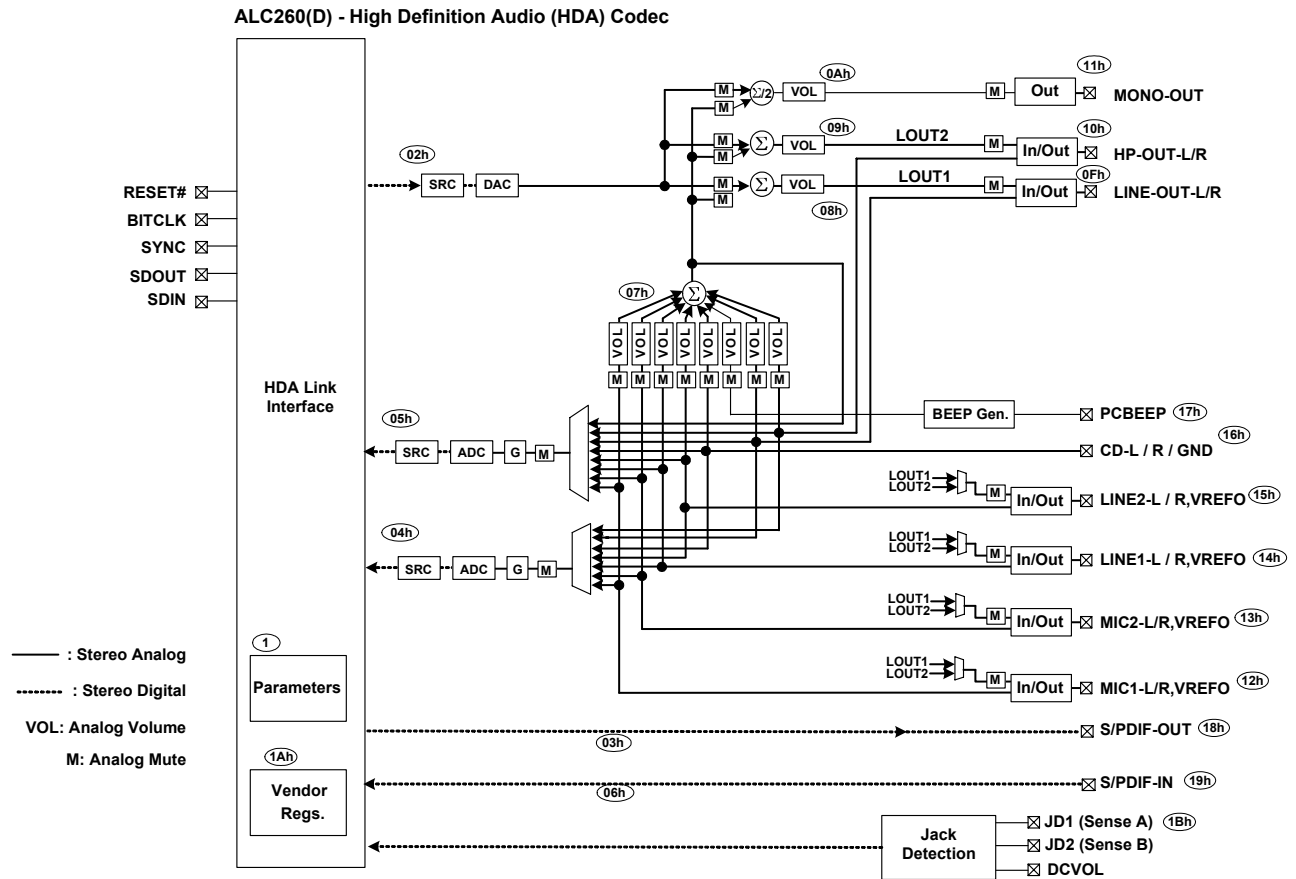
ALC260(D) - High Definition Audio (HDA) Codec

RESET#
BITCLK
SYNC
SDOUT
SDIN

HDA Link Interface

1
Parameters

1Ah
Vendor Regs.

— : Stereo Analog
-------- : Stereo Digital
VOL: Analog Volume
M: Analog Mute

02h
SRC DAC

M
M
$\Sigma/2$
VOL
0Ah
M
Out
11h
MONO-OUT

M
M
$\Sigma$
VOL
09h
LOUT2
M
In/Out
10h
HP-OUT-L/R

M
M
$\Sigma$
VOL
08h
LOUT1
M
In/Out
0Fh
LINE-OUT-L/R

07h
$\Sigma$
VOL VOL VOL VOL VOL VOL VOL VOL
M M M M M M M M

05h
SRC ADC G M

BEEP Gen.
PCBEEP 17h

CD-L / R / GND 16h

04h
SRC ADC G M

LOUT1
LOUT2
M
In/Out
LINE2-L / R,VREFO 15h

LOUT1
LOUT2
M
In/Out
LINE1-L / R,VREFO 14h

LOUT1
LOUT2
M
In/Out
MIC2-L/R,VREFO 13h

LOUT1
LOUT2
M
In/Out
MIC1-L/R,VREFO 12h

03h
S/PDIF-OUT 18h

06h
S/PDIF-IN 19h

Jack Detection
JD1 (Sense A) 1Bh
JD2 (Sense B)
DCVOL